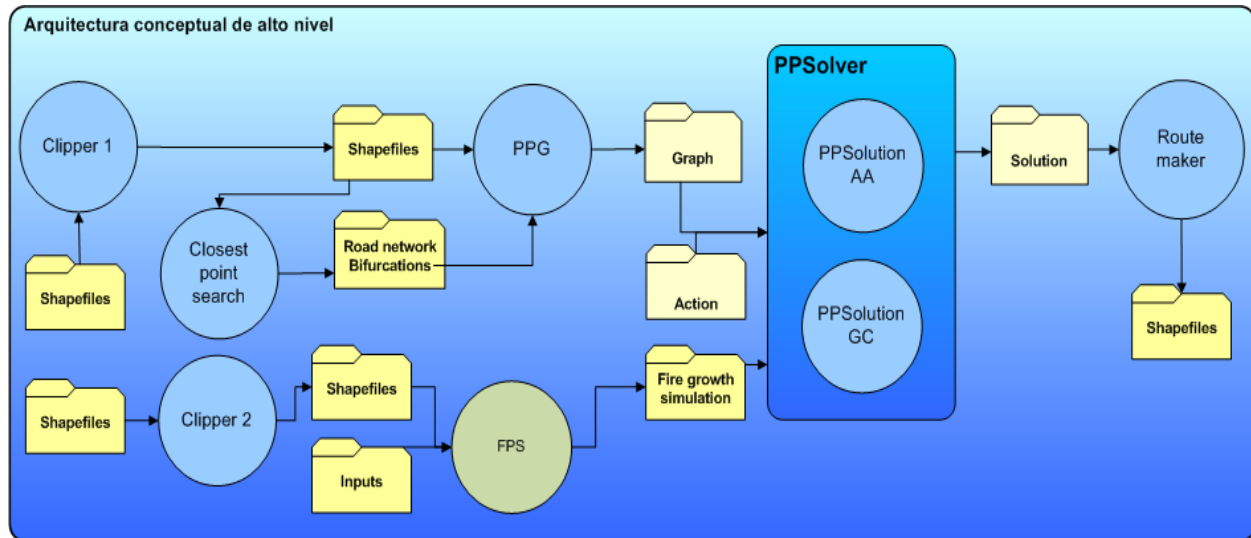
Arquitectura conceptual de alto nivel

Clipper 1

Shapefiles

Shapefiles

Closest point search

Road network Bifurcations

PPG

Graph

Action

PPSolver

PPSolution AA

PPSolution GC

Solution

Route maker

Shapefiles

Shapefiles

Clipper 2

Shapefiles

Inputs

FPS

Fire growth simulation